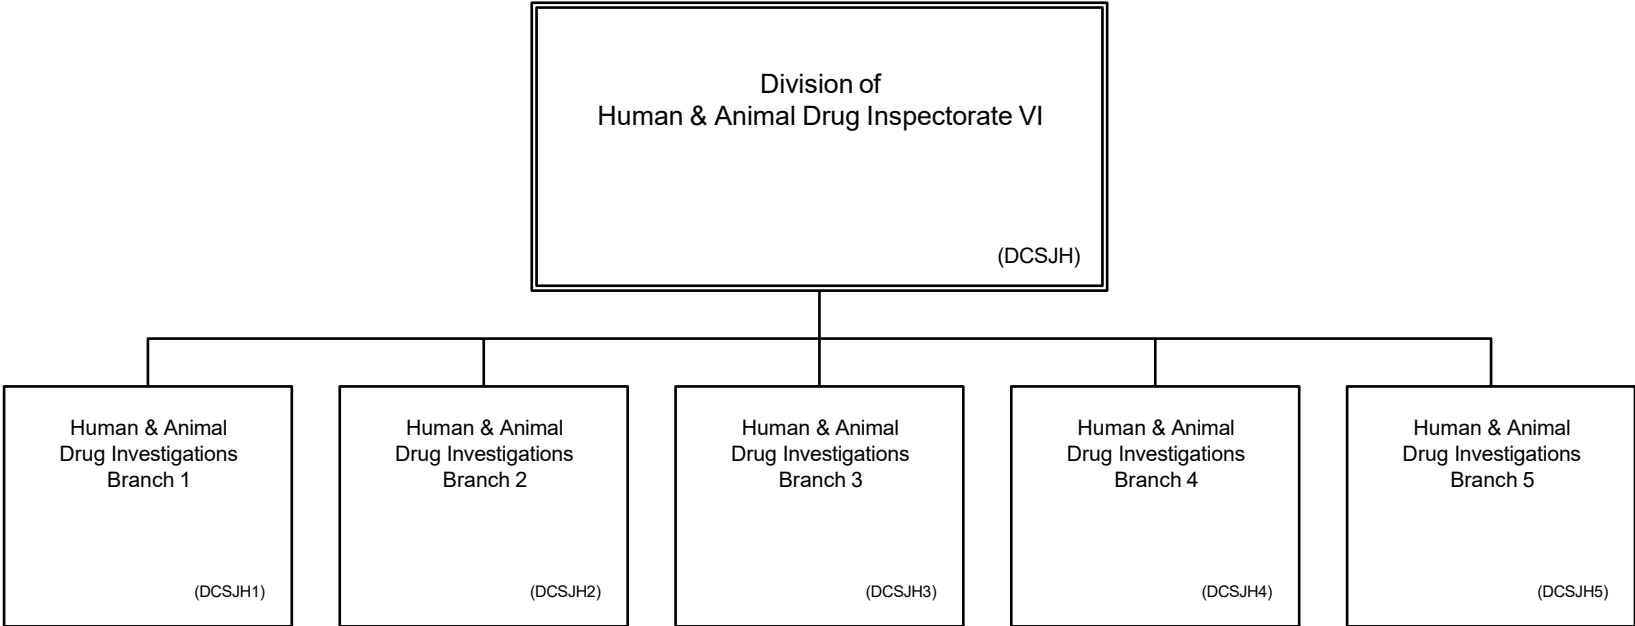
Division of
Human & Animal Drug Inspectorate VI

(DCSJH)

Human & Animal
Drug Investigations
Branch 1

(DCSJH1)

Human & Animal
Drug Investigations
Branch 2

(DCSJH2)

Human & Animal
Drug Investigations
Branch 3

(DCSJH3)

Human & Animal
Drug Investigations
Branch 4

(DCSJH4)

Human & Animal
Drug Investigations
Branch 5

(DCSJH5)